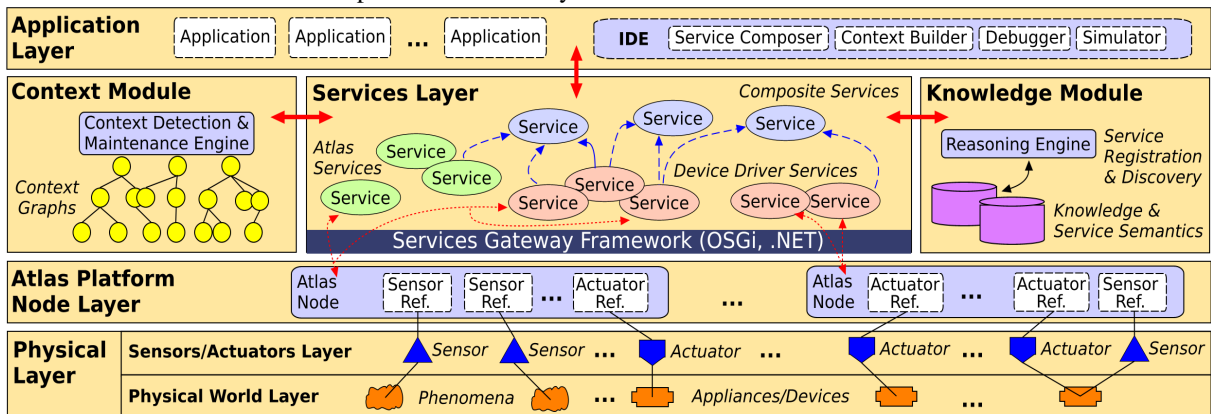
Application Layer

Application Application ... Application

IDE Service Composer Context Builder Debugger Simulator

Context Module

Context Detection & Maintenance Engine

Context Graphs

Services Layer

Composite Services

Atlas Services

Service Service Service Service Service Service

Device Driver Services

Service Service Service Service Service

Services Gateway Framework (OSGi, .NET)

Knowledge Module

Reasoning Engine

Service Registration & Discovery

Knowledge & Service Semantics

Atlas Platform Node Layer

Atlas Node Sensor Ref. Sensor Ref. ... Actuator Ref.

...

Atlas Node Actuator Ref. ... Actuator Ref. Sensor Ref.

Physical Layer

Sensors/Actuators Layer

Sensor Sensor ... Actuator ... Actuator ... Actuator Sensor

Physical World Layer

Phenomena ... Appliances/Devices ...